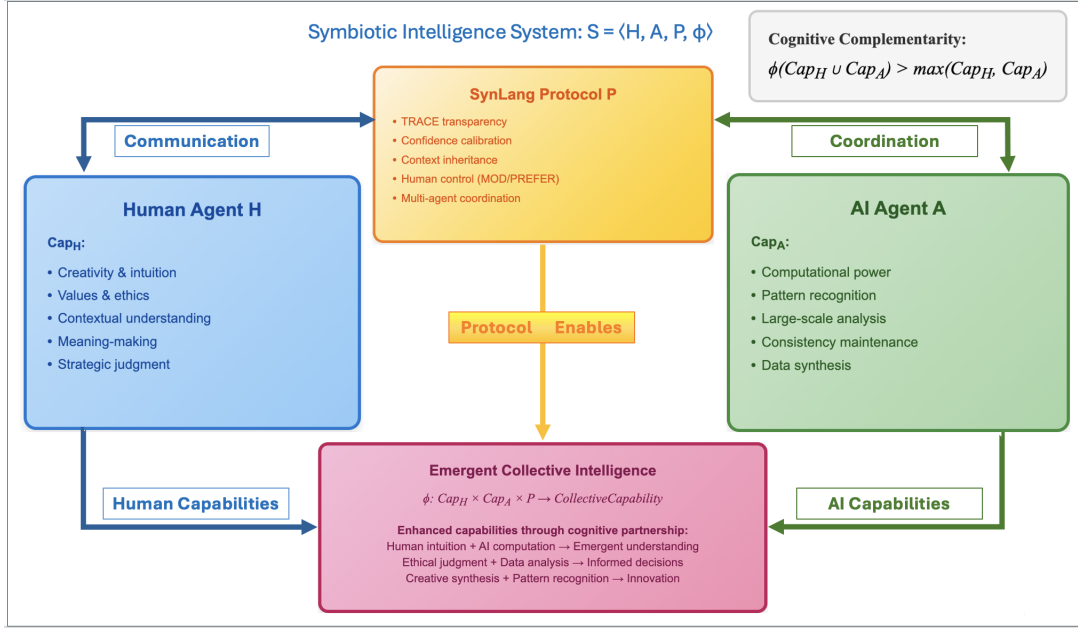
Symbiotic Intelligence System: $S = \langle H, A, P, \phi \rangle$

Cognitive Complementarity:
$\phi(Cap_H \cup Cap_A) > max(Cap_H, Cap_A)$

SynLang Protocol P
• TRACE transparency
• Confidence calibration
• Context inheritance
• Human control (MOD/PREFER)
• Multi-agent coordination

Communication

Coordination

Human Agent H
$Cap_H$:
• Creativity & intuition
• Values & ethics
• Contextual understanding
• Meaning-making
• Strategic judgment

AI Agent A
$Cap_A$:
• Computational power
• Pattern recognition
• Large-scale analysis
• Consistency maintenance
• Data synthesis

Protocol Enables

Human Capabilities

AI Capabilities

Emergent Collective Intelligence
$\phi: Cap_H \times Cap_A \times P \rightarrow CollectiveCapability$
Enhanced capabilities through cognitive partnership:
Human intuition + AI computation → Emergent understanding
Ethical judgment + Data analysis → Informed decisions
Creative synthesis + Pattern recognition → Innovation